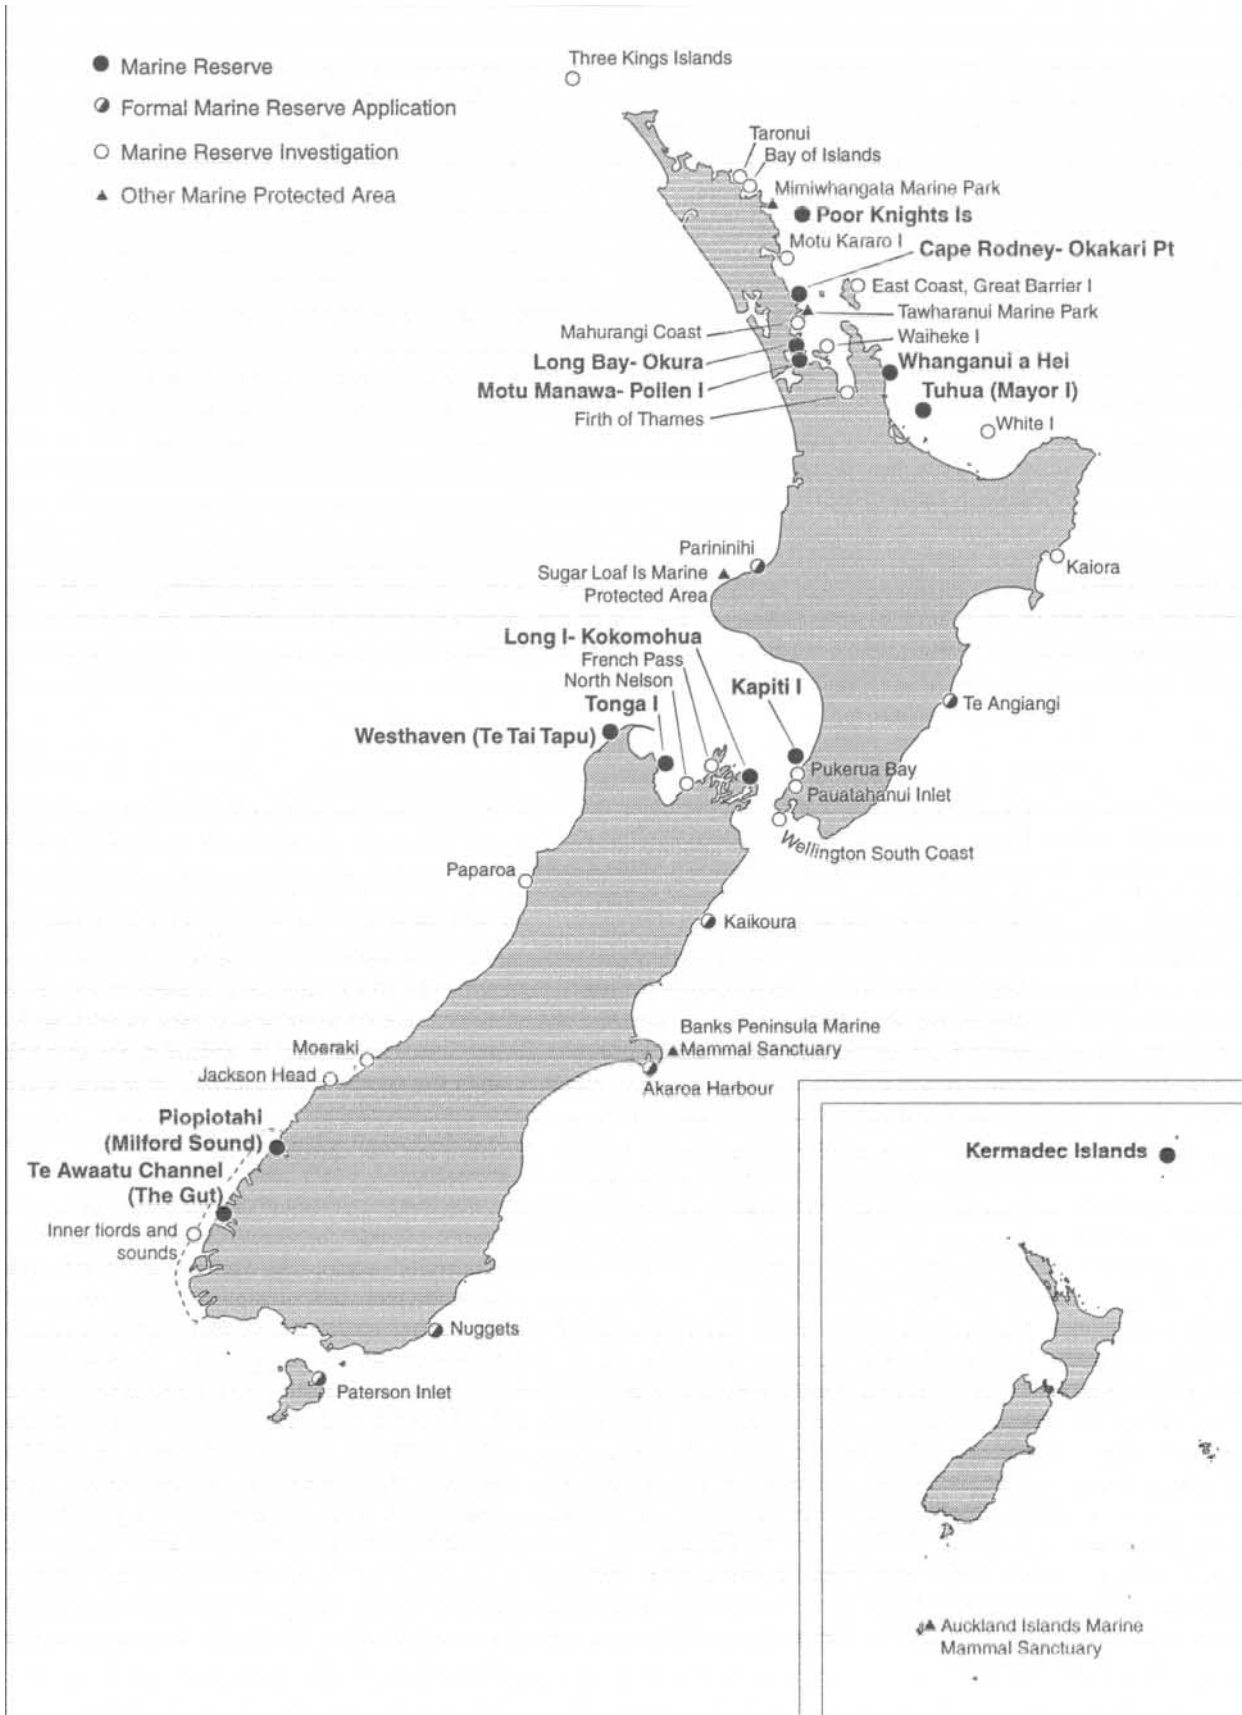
Marine Reserve
Formal Marine Reserve Application
Marine Reserve Investigation
Other Marine Protected Area

Three Kings Islands
Taronui
Bay of Islands
Mimiwhangata Marine Park
Poor Knights Is
Motu Kararo I
Cape Rodney- Okakari Pt
East Coast, Great Barrier I
Tawharanui Marine Park
Mahurangi Coast
Waiheke I
Long Bay- Okura
Whanganui a Hei
Motu Manawa- Pollen I
Tuhua (Mayor I)
Firth of Thames
White I
Parininihi
Sugar Loaf Is Marine Protected Area
Kaiora
Long I- Kokomohua
French Pass
North Nelson
Kapiti I
Tonga I
Te Angiangi
Westhaven (Te Tai Tapu)
Pukerua Bay
Pauatahanui Inlet
Wellington South Coast
Paparoa
Kaikoura
Banks Peninsula Marine Mammal Sanctuary
Moeraki
Jackson Head
Akaroa Harbour
Piopiotahi (Milford Sound)
Te Awaatu Channel (The Gut)
Inner fiords and sounds
Nuggets
Paterson Inlet

Kermadec Islands
Auckland Islands Marine Mammal Sanctuary